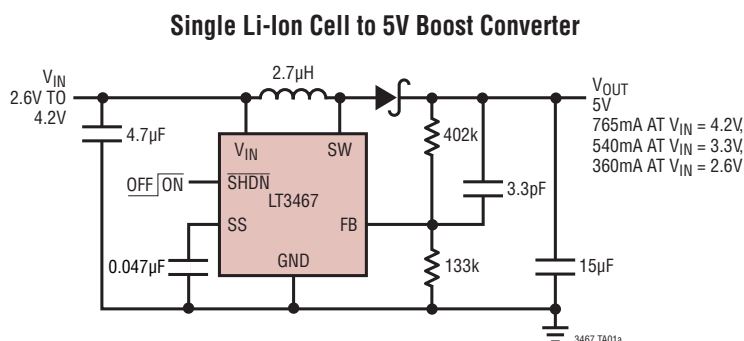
Single Li-Ion Cell to 5V Boost Converter

$V_{IN}$
2.6V TO
4.2V

2.7µH

4.7µF

$V_{IN}$

SW

OFF ON

$\overline{SHDN}$

LT3467

SS

FB

GND

0.047µF

402k

3.3pF

133k

15µF

$V_{OUT}$
5V
765mA AT $V_{IN}$ = 4.2V,
540mA AT $V_{IN}$ = 3.3V,
360mA AT $V_{IN}$ = 2.6V

3467 TA01a